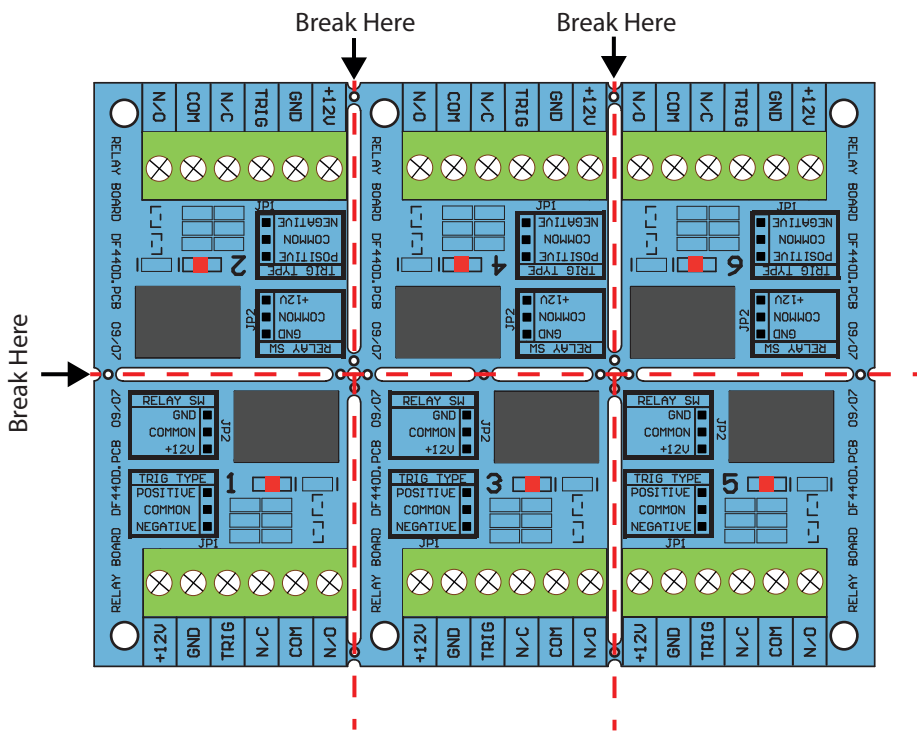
Break Here

Break Here

Break Here

N/O COM N/C TRIG GND +12V

N/O COM N/C TRIG GND +12V

N/O COM N/C TRIG GND +12V

RELAY BOARD DF440D.PCB 09/07

RELAY BOARD DF440D.PCB 09/07

RELAY BOARD DF440D.PCB 09/07

JP1
NEGATIVE
COMMON
POSITIVE
TRIG TYPE
2

JP1
NEGATIVE
COMMON
POSITIVE
TRIG TYPE
4

JP1
NEGATIVE
COMMON
POSITIVE
TRIG TYPE
6

JP2
+12V
COMMON
GND
RELAY SW

JP2
+12V
COMMON
GND
RELAY SW

JP2
+12V
COMMON
GND
RELAY SW

RELAY SW
GND
COMMON
+12V
JP2

RELAY SW
GND
COMMON
+12V
JP2

RELAY SW
GND
COMMON
+12V
JP2

TRIG TYPE
POSITIVE
COMMON
NEGATIVE
1
JP1

TRIG TYPE
POSITIVE
COMMON
NEGATIVE
3
JP1

TRIG TYPE
POSITIVE
COMMON
NEGATIVE
5
JP1

RELAY BOARD DF440D.PCB 09/07

RELAY BOARD DF440D.PCB 09/07

RELAY BOARD DF440D.PCB 09/07

+12V GND TRIG N/C COM N/O

+12V GND TRIG N/C COM N/O

+12V GND TRIG N/C COM N/O